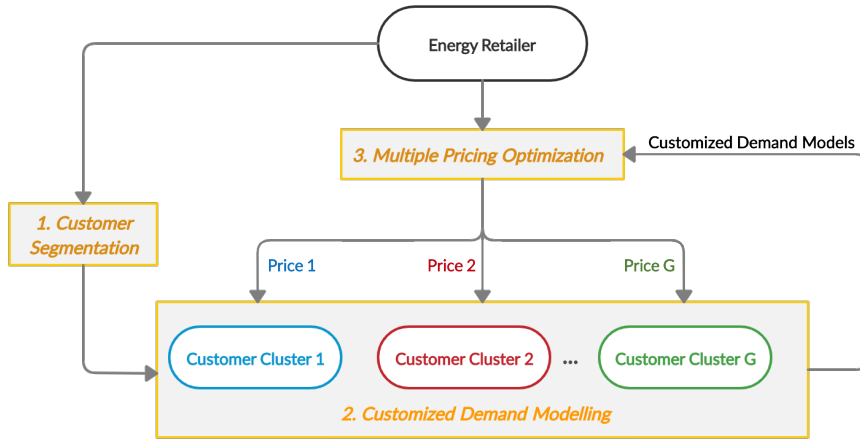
Energy Retailer

3. Multiple Pricing Optimization

Customized Demand Models

1. Customer Segmentation

Price 1

Price 2

Price G

Customer Cluster 1

Customer Cluster 2

...

Customer Cluster G

2. Customized Demand Modelling